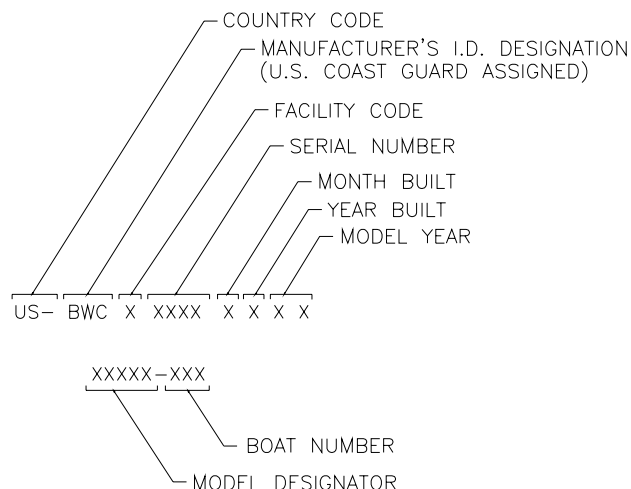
COUNTRY CODE

MANUFACTURER'S I.D. DESIGNATION (U.S. COAST GUARD ASSIGNED)

FACILITY CODE

SERIAL NUMBER

MONTH BUILT

YEAR BUILT

MODEL YEAR

US- BWC X XXXX X X X X

XXXXX-XXX

BOAT NUMBER

MODEL DESIGNATOR